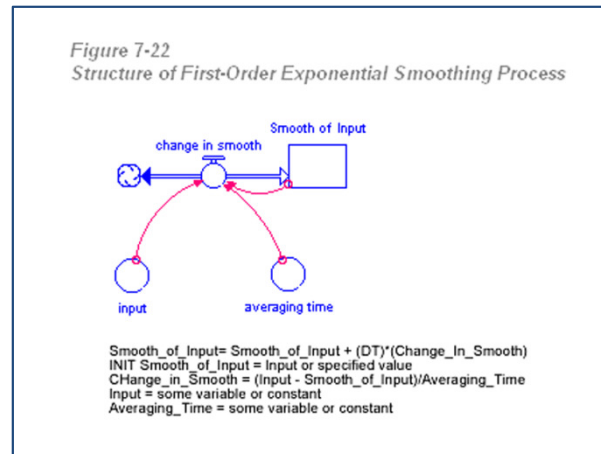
Figure 7-22
Structure of First-Order Exponential Smoothing Process

Smooth of Input
change in smooth
input
averaging time

Smooth_of_Input= Smooth_of_Input + (DT)*(Change_In_Smooth)
INIT Smooth_of_Input = Input or specified value
CHange_in_Smooth = (Input - Smooth_of_Input)/Averaging_Time
Input = some variable or constant
Averaging_Time = some variable or constant